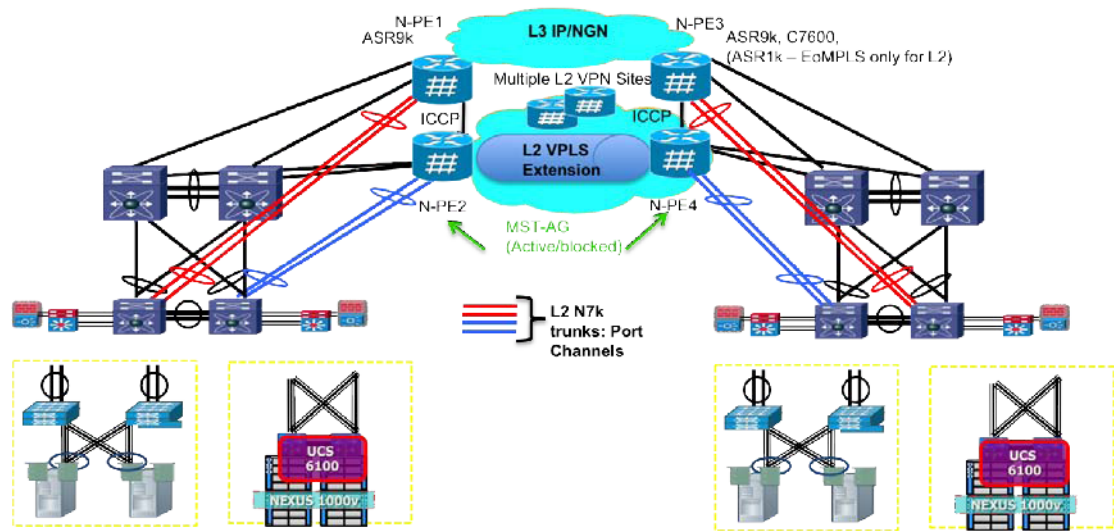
N-PE1
ASR9k

L3 IP/NGN

N-PE3
ASR9k, C7600, (ASR1k – EoMPLS only for L2)

Multiple L2 VPN Sites

ICCP

ICCP

L2 VPLS Extension

N-PE2

N-PE4

MST-AG (Active/blocked)

L2 N7k trunks: Port Channels

UCS 6100

NEXUS 1000v

UCS 6100

NEXUS 1000v